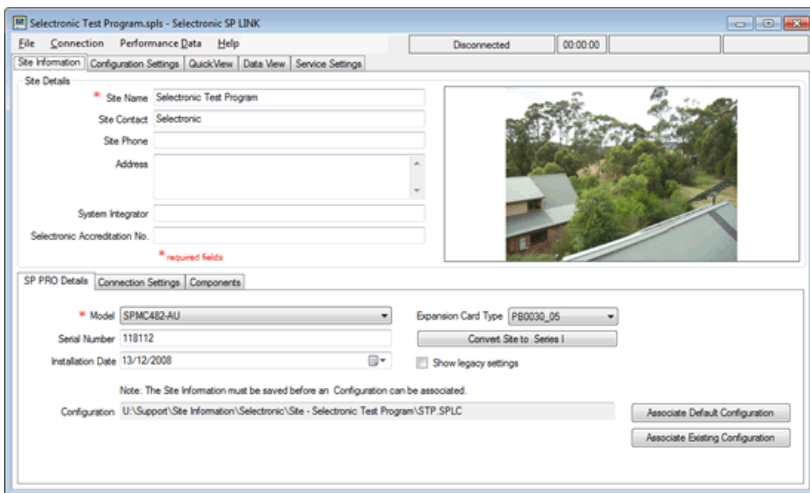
Selectronic Test Program.spls - Selectronic SP LINK

File Connection Performance Data Help

Disconnected
00:00:00

Site Information | Configuration Settings | QuickView | Data View | Service Settings

Site Details

* Site Name Selectronic Test Program
Site Contact Selectronic
Site Phone
Address

System Integrator
Selectronic Accreditation No.

* required fields

SP PRO Details | Connection Settings | Components

* Model SPMC482-AU
Serial Number 118112
Installation Date 13/12/2008

Expansion Card Type PB0030_05
Convert Site to Series I
Show legacy settings

Note: The Site Information must be saved before an Configuration can be associated.

Configuration U:\Support\Site Information\Selectronic\Site - Selectronic Test Program\STP.SPLC

Associate Default Configuration
Associate Existing Configuration